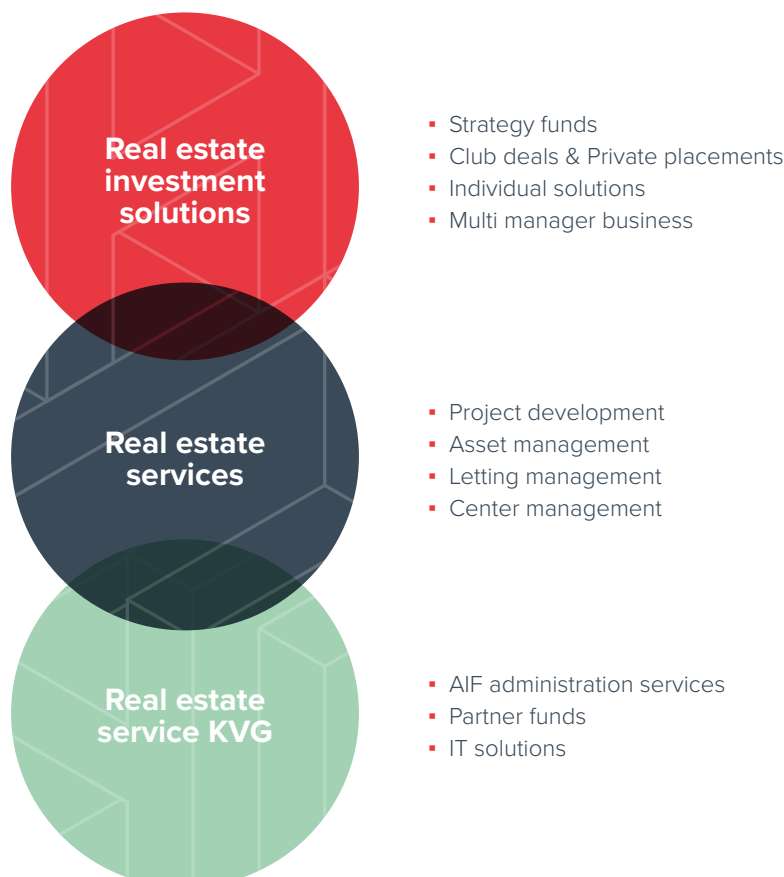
Real estate investment solutions

- Strategy funds
- Club deals & Private placements
- Individual solutions
- Multi manager business

Real estate services

- Project development
- Asset management
- Letting management
- Center management

Real estate service KVG

- AIF administration services
- Partner funds
- IT solutions